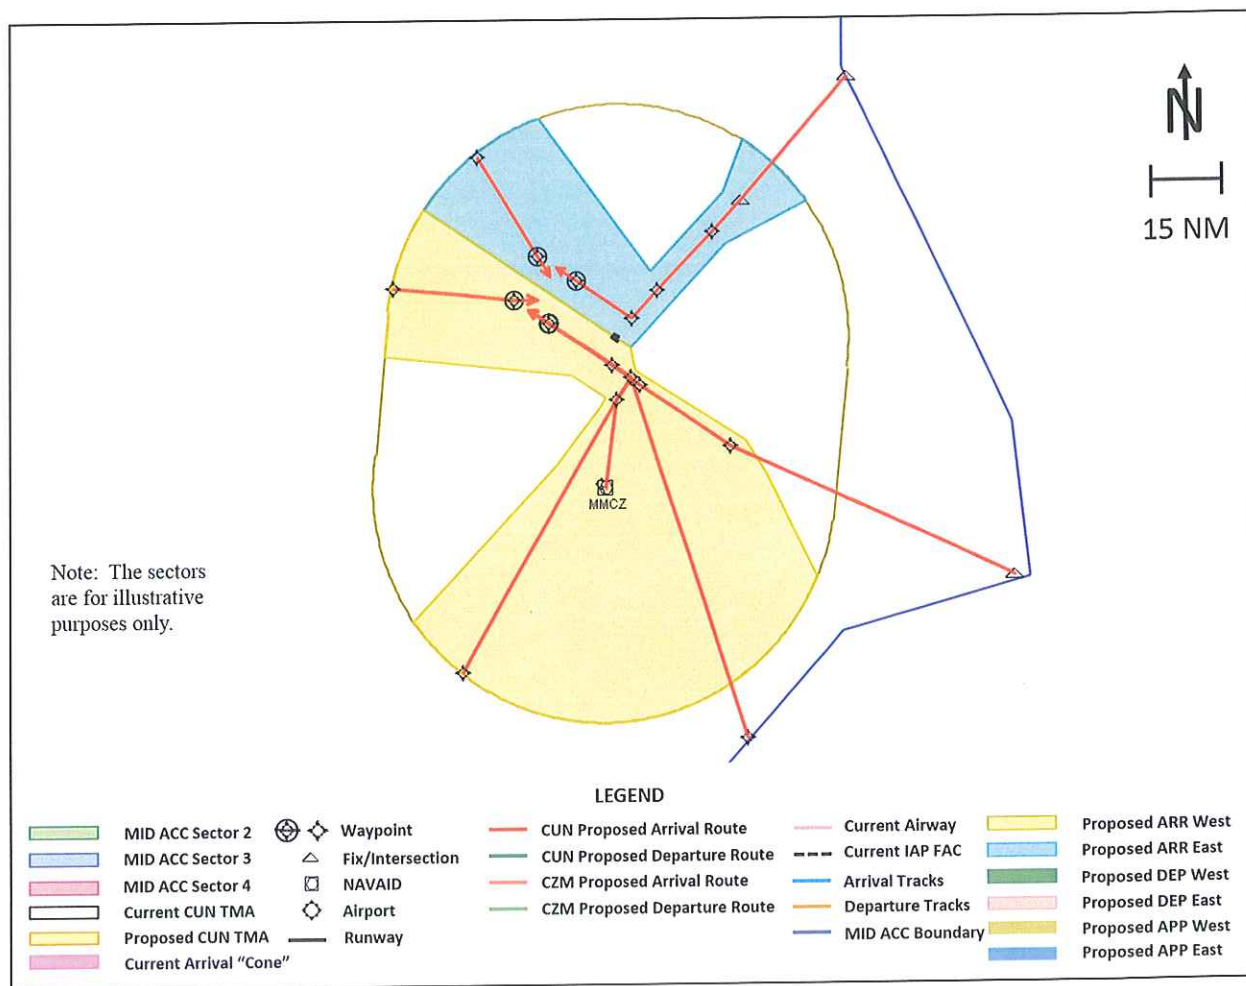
N

15 NM

MMCZ

Note: The sectors are for illustrative purposes only.

LEGEND

MID ACC Sector 2
MID ACC Sector 3
MID ACC Sector 4
Current CUN TMA
Proposed CUN TMA
Current Arrival "Cone"

Waypoint
Fix/Intersection
NAVAID
Airport
Runway

CUN Proposed Arrival Route
CUN Proposed Departure Route
CZM Proposed Arrival Route
CZM Proposed Departure Route

Current Airway
Current IAP FAC
Arrival Tracks
Departure Tracks
MID ACC Boundary

Proposed ARR West
Proposed ARR East
Proposed DEP West
Proposed DEP East
Proposed APP West
Proposed APP East